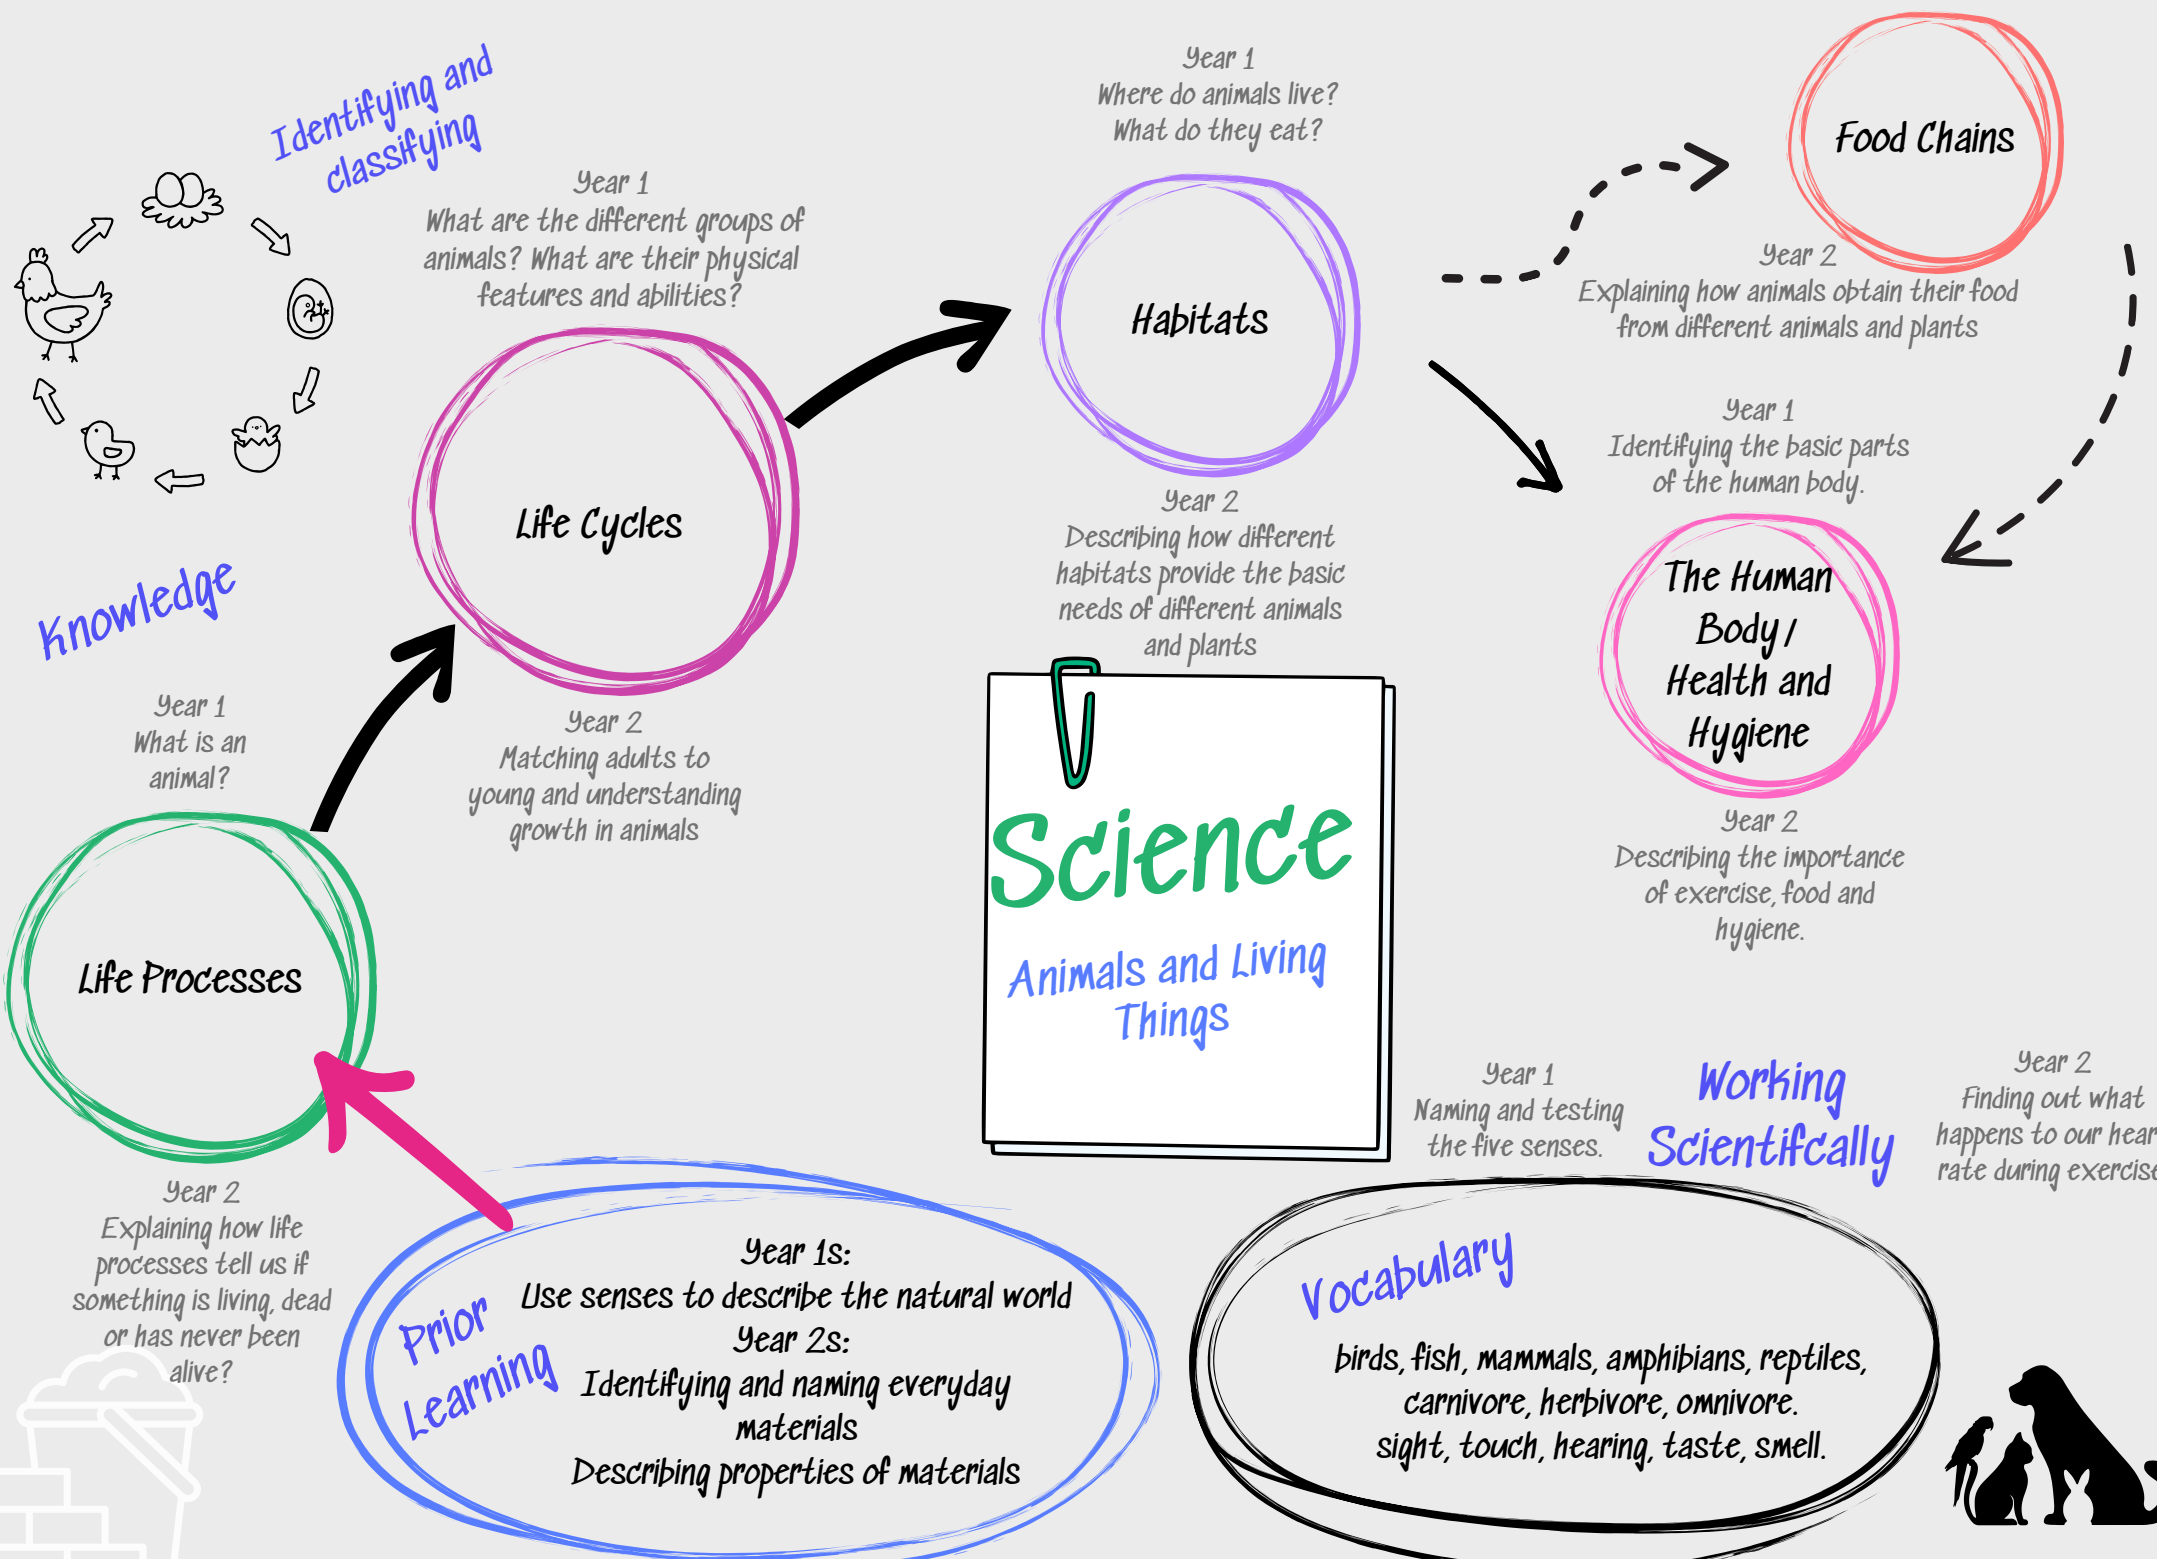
Identifying and classifying

Year 1
What are the different groups of animals? What are their physical features and abilities?

Year 1
Where do animals live?
What do they eat?

Food Chains

Year 2
Explaining how animals obtain their food from different animals and plants

Habitats

Life Cycles

Year 1
Identifying the basic parts of the human body.

Year 2
Describing how different habitats provide the basic needs of different animals and plants

The Human Body / Health and Hygiene

Knowledge

Year 1
What is an animal?

Year 2
Matching adults to young and understanding growth in animals

Science

Animals and Living Things

Year 2
Describing the importance of exercise, food and hygiene.

Life Processes

Year 1
Naming and testing the five senses.

Working Scientifcally

Year 2
Finding out what happens to our hear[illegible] rate during exercise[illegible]

Year 2
Explaining how life processes tell us if something is living, dead or has never been alive?

Prior Learning

Year 1s:
Use senses to describe the natural world
Year 2s:
Identifying and naming everyday materials
Describing properties of materials

Vocabulary

birds, fish, mammals, amphibians, reptiles, carnivore, herbivore, omnivore.
sight, touch, hearing, taste, smell.